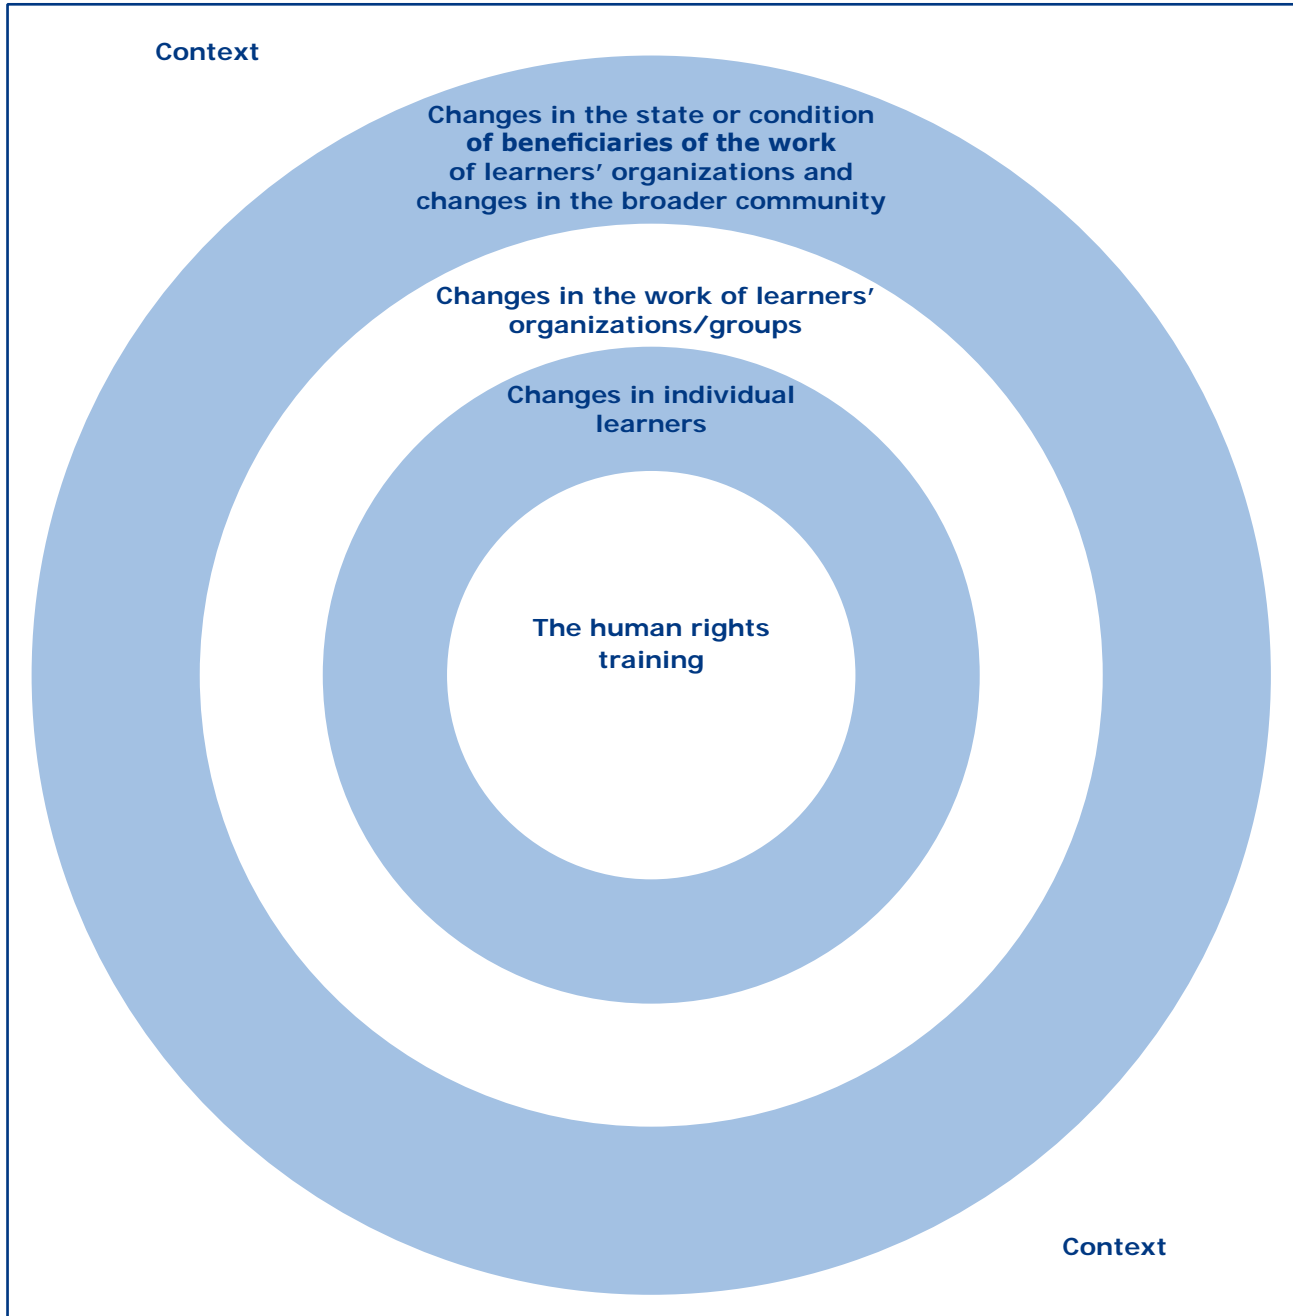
Context

Changes in the state or condition of beneficiaries of the work of learners' organizations and changes in the broader community

Changes in the work of learners' organizations/groups

Changes in individual learners

The human rights training

Context